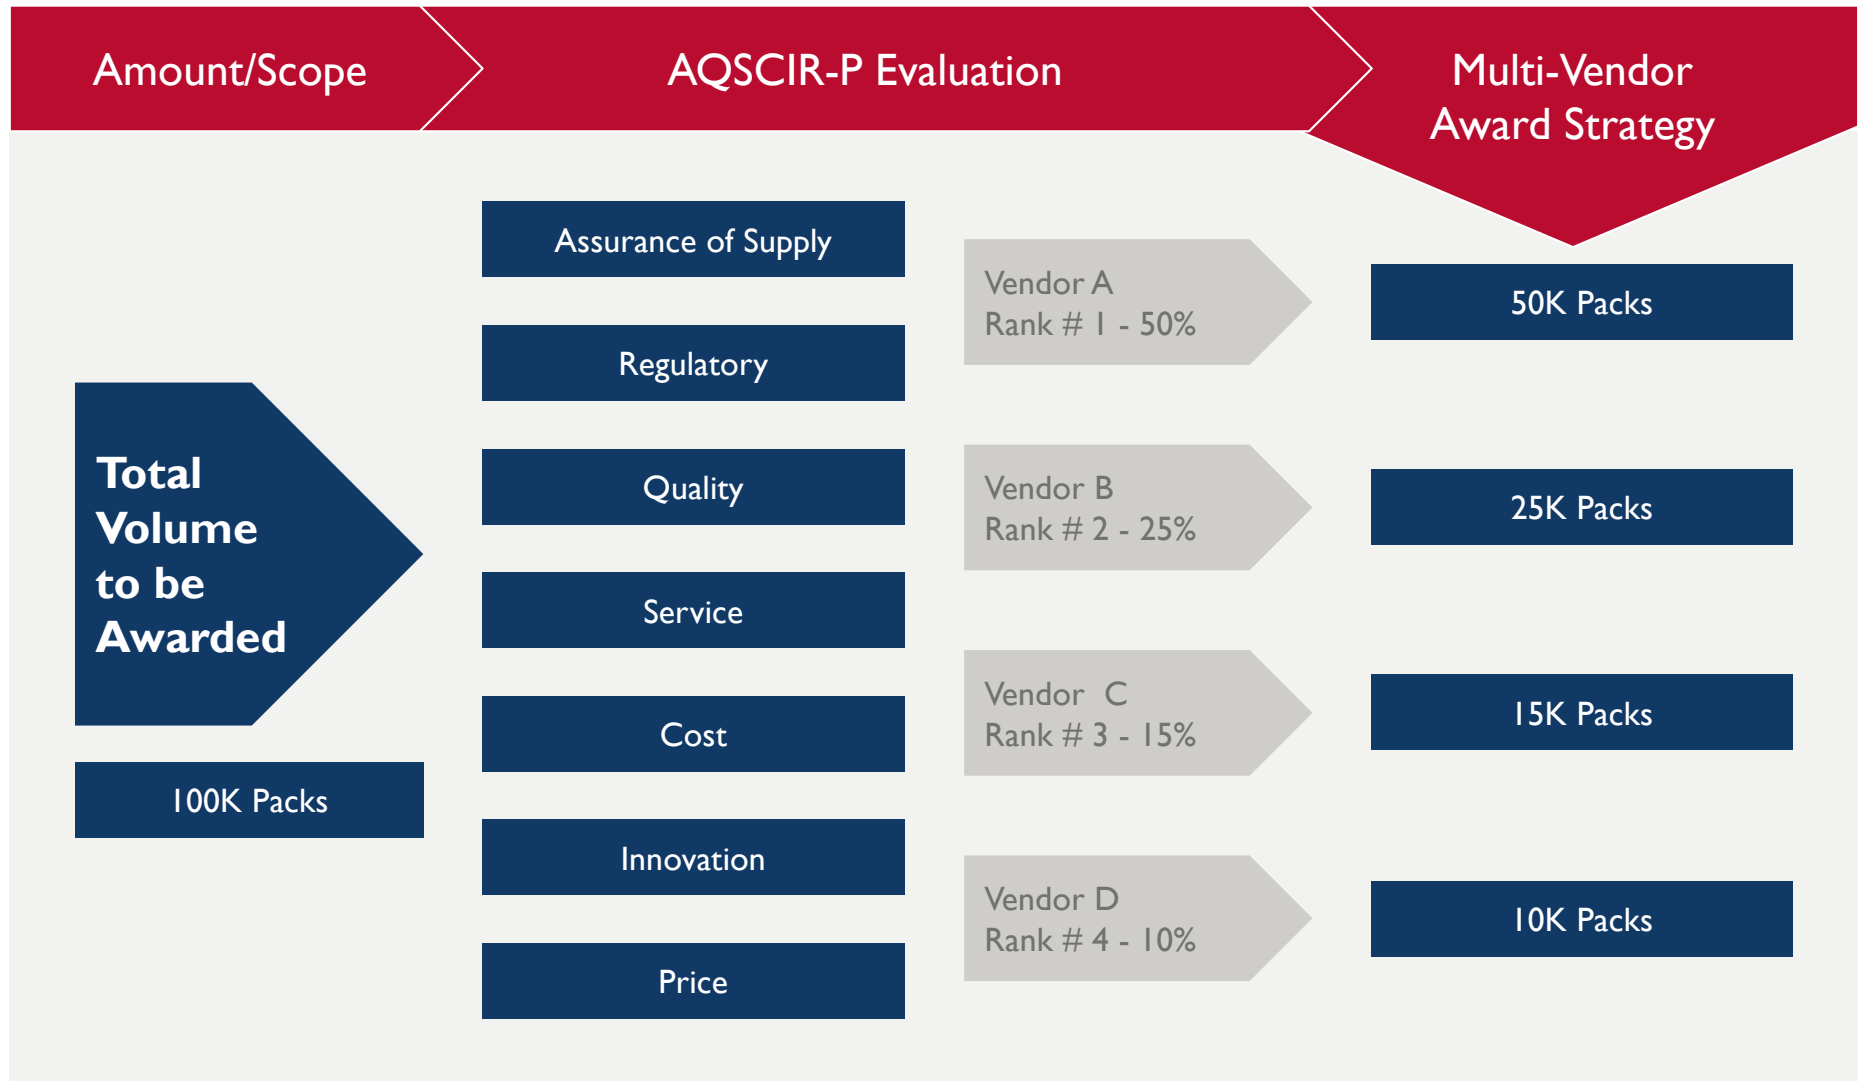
Amount/Scope

AQSCIR-P Evaluation

Multi-Vendor Award Strategy

Total Volume to be Awarded

100K Packs

Assurance of Supply

Regulatory

Quality

Service

Cost

Innovation

Price

Vendor A
Rank # 1 - 50%

Vendor B
Rank # 2 - 25%

Vendor C
Rank # 3 - 15%

Vendor D
Rank # 4 - 10%

50K Packs

25K Packs

15K Packs

10K Packs